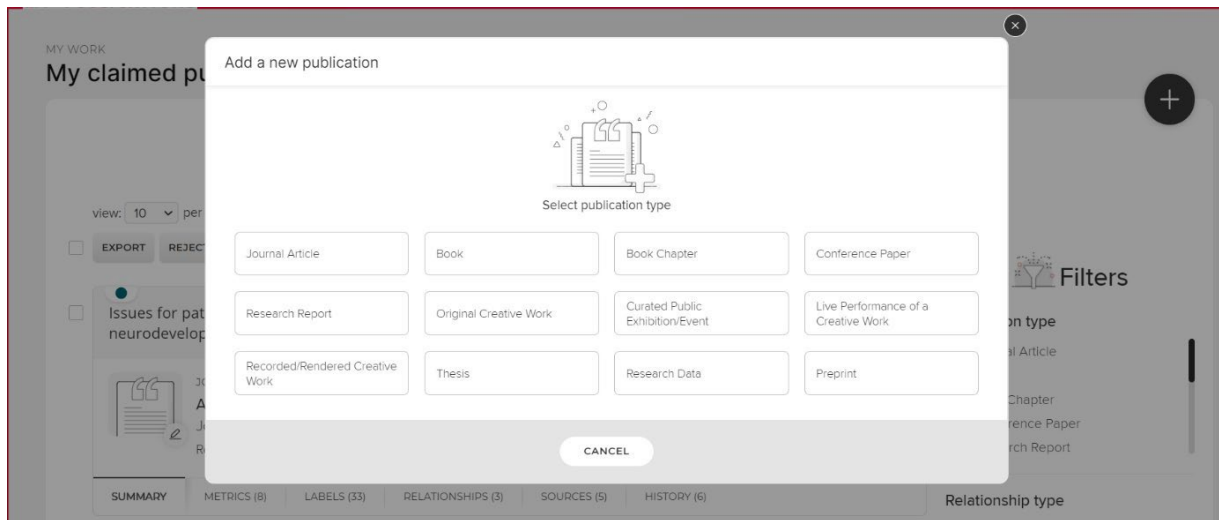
MY WORK
My claimed pu

view: 10 per
EXPORT REJECT

Issues for pat neurodevelop

Add a new publication

Select publication type

| Journal Article | Book | Book Chapter | Conference Paper |
|---|---|---|---|
| Research Report | Original Creative Work | Curated Public Exhibition/Event | Live Performance of a Creative Work |
| Recorded/Rendered Creative Work | Thesis | Research Data | Preprint |

CANCEL

Filters
on type
al Article
Chapter
rence Paper
rch Report

Relationship type

SUMMARY METRICS (8) LABELS (33) RELATIONSHIPS (3) SOURCES (5) HISTORY (6)